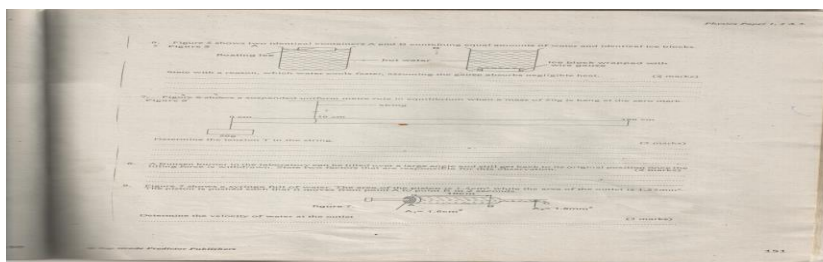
Physics Paper 1, 2 & 3

6. Figure 2 shows two identical containers A and B containing equal amounts of water and identical ice blocks.
Figure 2

floating ice

hot water

ice block wrapped with wire gauze

State with a reason, which water cools faster, assuming the gauze absorbs negligible heat. (2 marks)

7. Figure 6 shows a suspended uniform metre rule in equilibrium when a mass of 70g is hung at the zero mark.
Figure 6

string

0 cm

30 cm

100 cm

70g

Determine the tension T in the string. (3 marks)

8. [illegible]

9. Figure 7 shows a syringe full of water. The area of the piston is 1.5 cm² while the area of the outlet is 1.0 mm². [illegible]

Figure 7

A = 1.5 cm²

A = 1.0 mm²

Determine the velocity of water at the outlet. (3 marks)

© The Kenya Professor Publishers

151